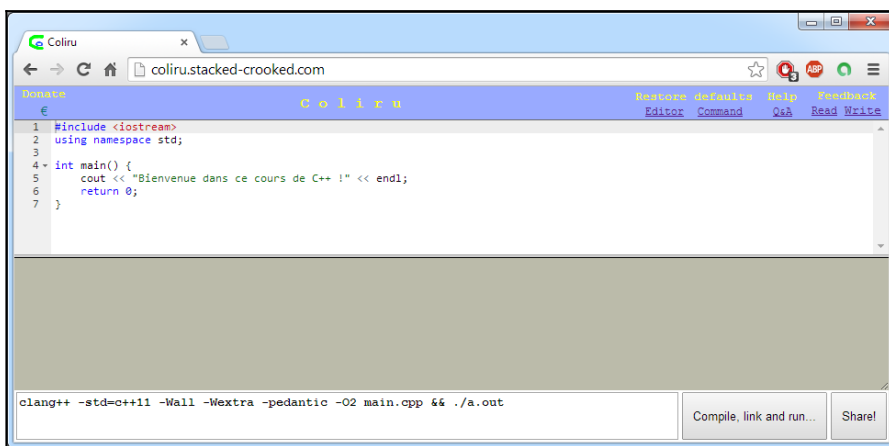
Coliru
coliru.stacked-crooked.com
Donate
€
C o l i r u
Restore defaults
Editor Command
Help
Q&A
Feedback
Read Write
1 #include <iostream>
2 using namespace std;
3
4 int main() {
5 cout << "Bienvenue dans ce cours de C++ !" << endl;
6 return 0;
7 }
clang++ -std=c++11 -Wall -Wextra -pedantic -O2 main.cpp && ./a.out
Compile, link and run...
Share!